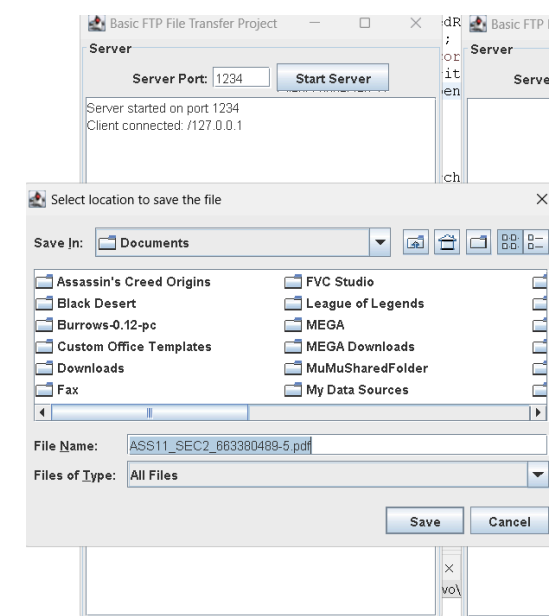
Basic FTP File Transfer Project

Server

Server Port: 1234

Start Server

Server started on port 1234
Client connected: /127.0.0.1

dR
;
or
it
en

ch

Basic FTP

Server

Serve

Select location to save the file

Save In: Documents

Assassin's Creed Origins
Black Desert
Burrows-0.12-pc
Custom Office Templates
Downloads
Fax
FVC Studio
League of Legends
MEGA
MEGA Downloads
MuMuSharedFolder
My Data Sources

File Name: ASS11_SEC2_663380489-5.pdf

Files of Type: All Files

Save

Cancel

×
vo\